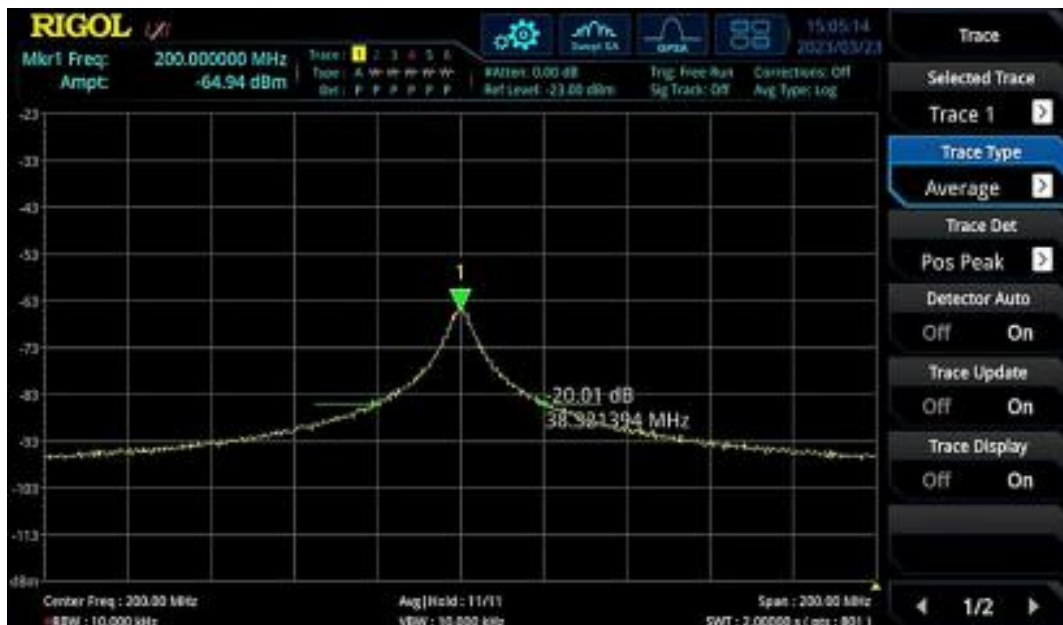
RIGOL

Mkr1 Freq: 200.000000 MHz
Ampt: -64.94 dBm

Trace: 1 2 3 4 5 6
Type: A W W W W W
Det: P P P P P P

#Atten: 0.00 dB
Ref Level: -23.00 dBm

Trig: Free Run
Sig Track: Off

Corrections: Off
Avg Type: Log

Sweep SA

GPSA

15:05:14
2023/03/23

Trace

Selected Trace
Trace 1

Trace Type
Average

Trace Det
Pos Peak

Detector Auto
Off On

Trace Update
Off On

Trace Display
Off On

1/2

-23
-33
-43
-53
-63
-73
-83
-93
-103
-113
dBm

1

-20.01 dB
38.381394 MHz

Center Freq : 200.00 MHz
RBW : 10.000 kHz

Avg|Hold : 11/11
VBW : 10.000 kHz

Span : 200.00 MHz
SWT : 2.00000 s ( pts : 801 )